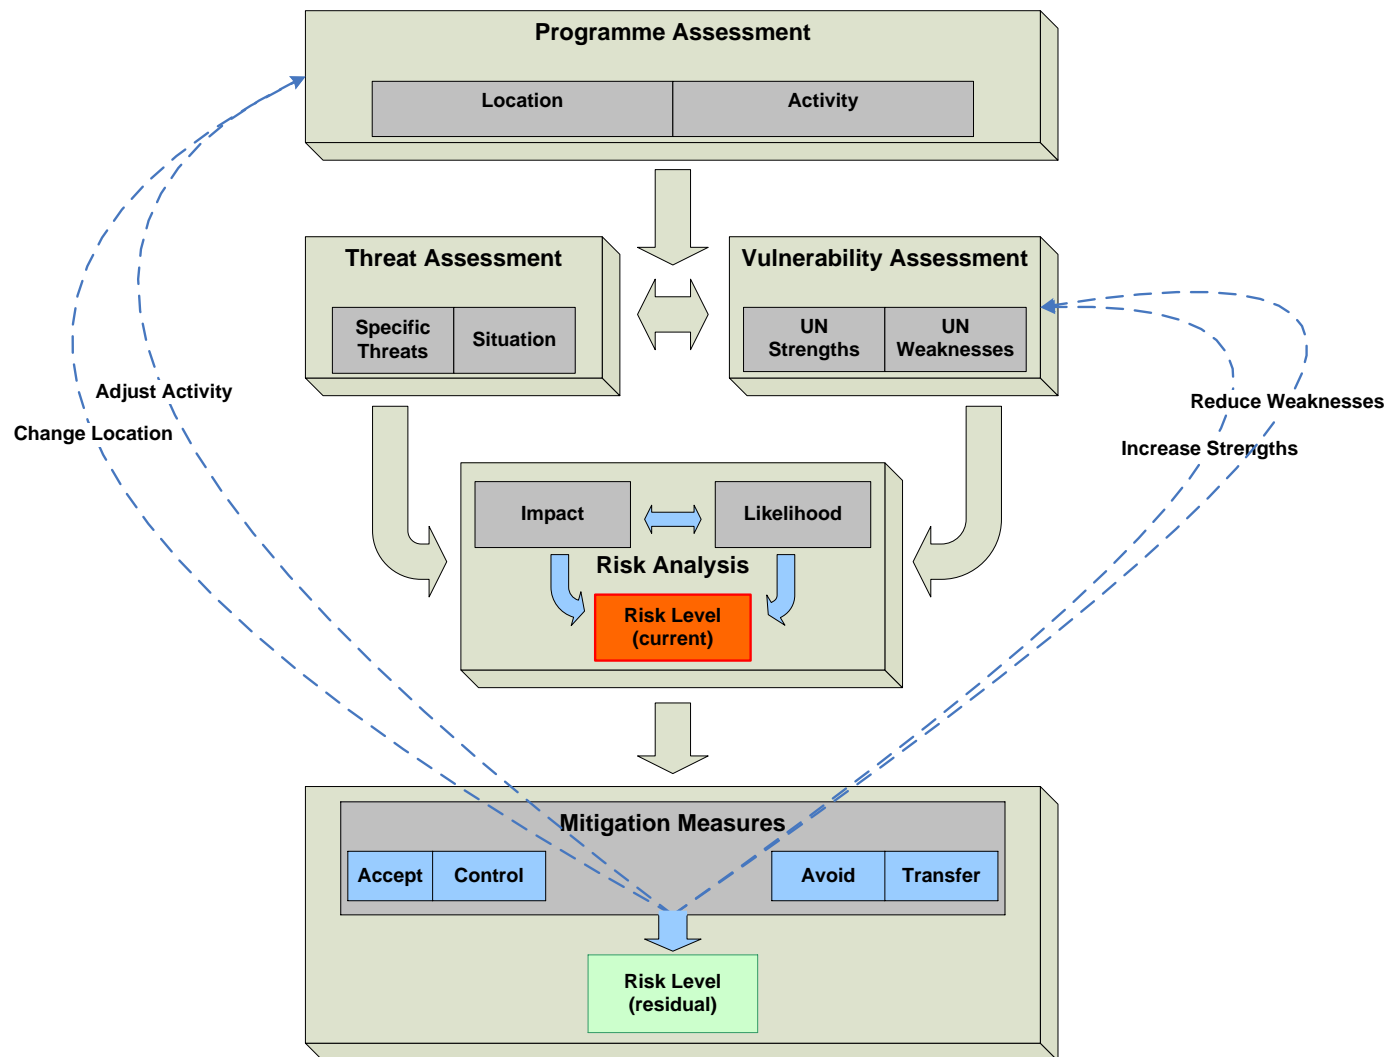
Programme Assessment

Location

Activity

Threat Assessment

Specific Threats

Situation

Vulnerability Assessment

UN Strengths

UN Weaknesses

Adjust Activity

Change Location

Reduce Weaknesses

Increase Strengths

Impact

Likelihood

Risk Analysis

Risk Level (current)

Mitigation Measures

Accept

Control

Avoid

Transfer

Risk Level (residual)